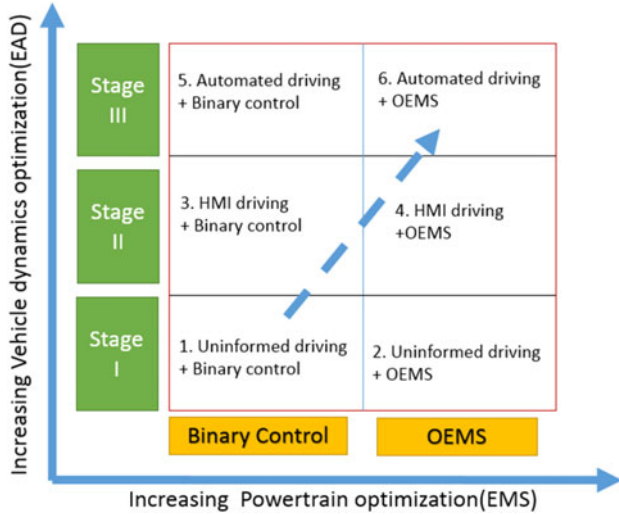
Increasing Vehicle dynamics optimization(EAD)

Stage III

Stage II

Stage I

5. Automated driving + Binary control

6. Automated driving + OEMS

3. HMI driving + Binary control

4. HMI driving +OEMS

1. Uninformed driving + Binary control

2. Uninformed driving + OEMS

Binary Control

OEMS

Increasing Powertrain optimization(EMS)